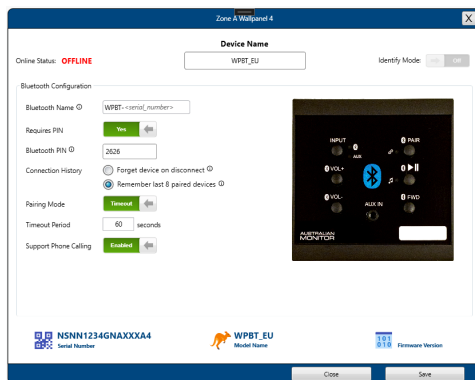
Zone A Wallpanel 4

X

Device Name

Online Status: OFFLINE

WPBT_EU

Identify Mode: ON OFF

Bluetooth Configuration

Bluetooth Name ⓘ WPBT-<serial_number>

Requires PIN Yes

Bluetooth PIN ⓘ 2626

Connection History
Forget device on disconnect ⓘ
Remember last 8 paired devices ⓘ

Pairing Mode Timeout

Timeout Period 60 seconds

Support Phone Calling Enabled

INPUT
AUX
PAIR
VOL+
VOL-
AUX IN
FWD
AUSTRALIAN MONITOR

NSNN1234GNAXXXA4
Serial Number

WPBT_EU
Model Name

101
010
Firmware Version

Close

Save